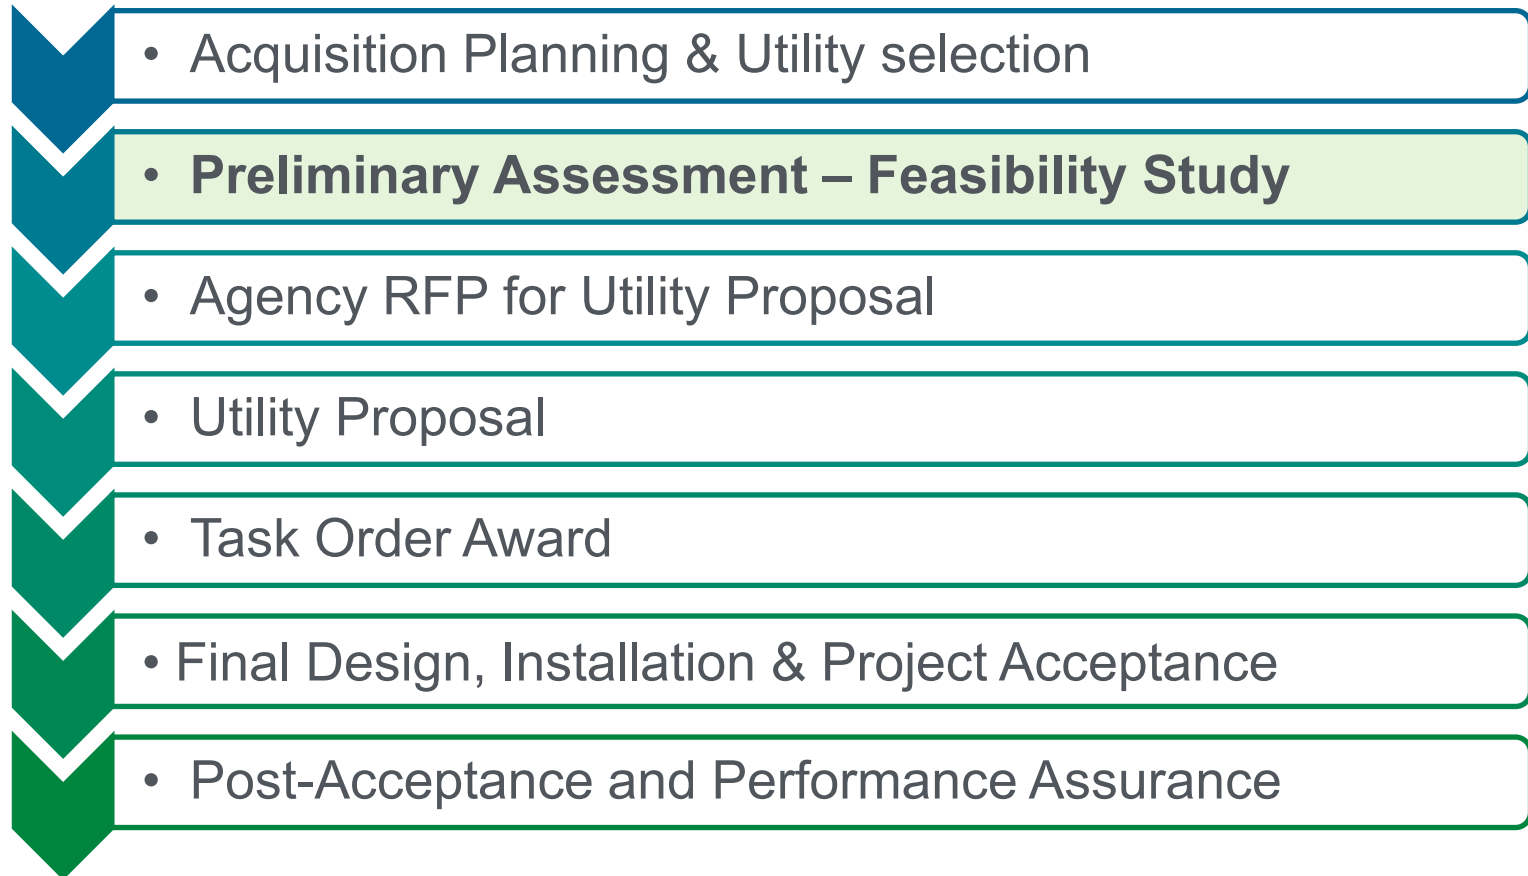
• Acquisition Planning & Utility selection

• Preliminary Assessment – Feasibility Study

• Agency RFP for Utility Proposal

• Utility Proposal

• Task Order Award

• Final Design, Installation & Project Acceptance

• Post-Acceptance and Performance Assurance